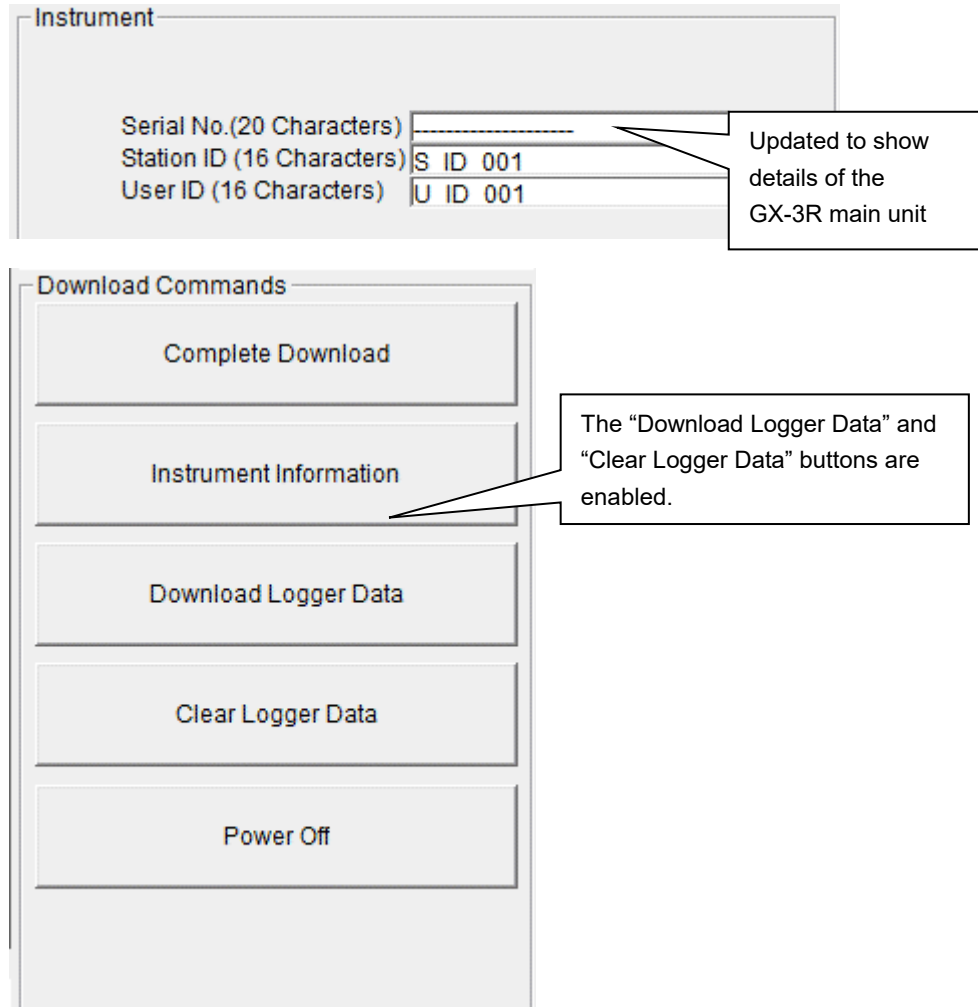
Instrument

Serial No.(20 Characters) --------------------
Station ID (16 Characters) S ID 001
User ID (16 Characters) U ID 001

Updated to show details of the GX-3R main unit

Download Commands

Complete Download

Instrument Information

Download Logger Data

Clear Logger Data

Power Off

The “Download Logger Data” and “Clear Logger Data” buttons are enabled.